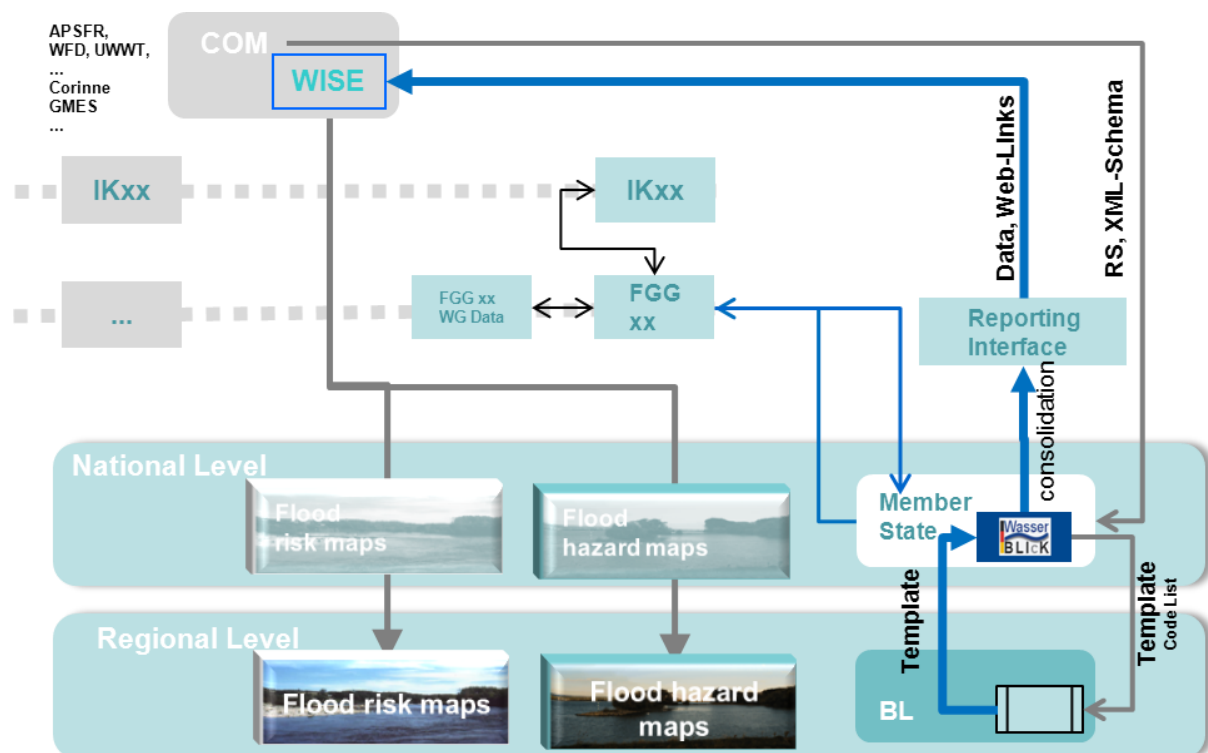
APSFR,
WFD, UWWT,
...
Corinne
GMES
...

COM

WISE

Data, Web-Links

RS, XML-Schema

IKxx

IKxx

...

FGG xx
WG Data

FGG
xx

Reporting
Interface

consolidation

National Level

Flood
risk maps

Flood
hazard maps

Member
State

Wasser
BLIcK

Template

Template
Code List

Regional Level

Flood risk maps

Flood hazard
maps

BL